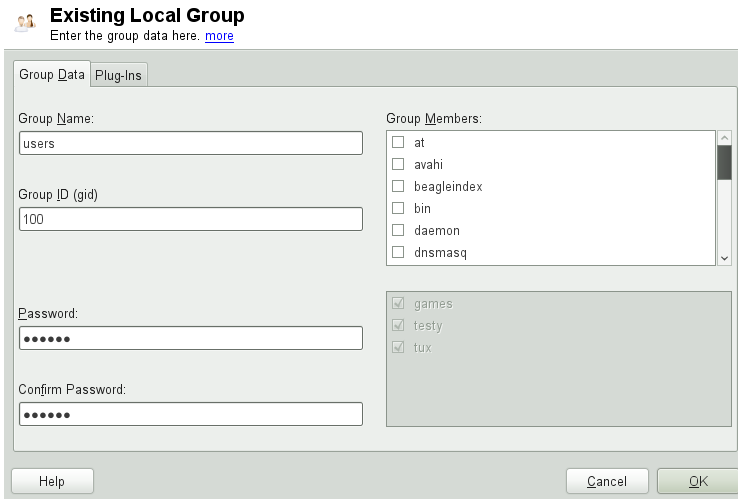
Existing Local Group
Enter the group data here. more

Group Data | Plug-Ins

Group Name:
users

Group ID (gid)
100

Password:
●●●●●●

Confirm Password:
●●●●●●

Group Members:
at
avahi
beagleindex
bin
daemon
dnsmasq

games
testy
tux

Help
Cancel
OK